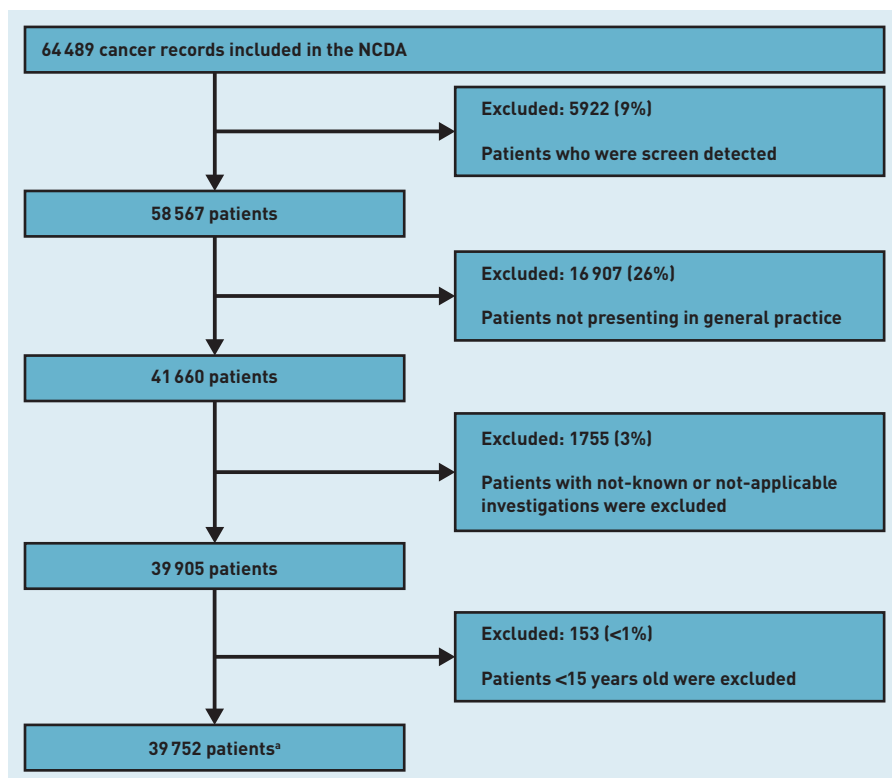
64 489 cancer records included in the NCDA

Excluded: 5922 (9%)

Patients who were screen detected

58 567 patients

Excluded: 16 907 (26%)

Patients not presenting in general practice

41 660 patients

Excluded: 1755 (3%)

Patients with not-known or not-applicable investigations were excluded

39 905 patients

Excluded: 153 (<1%)

Patients <15 years old were excluded

39 752 patients$^{a}$